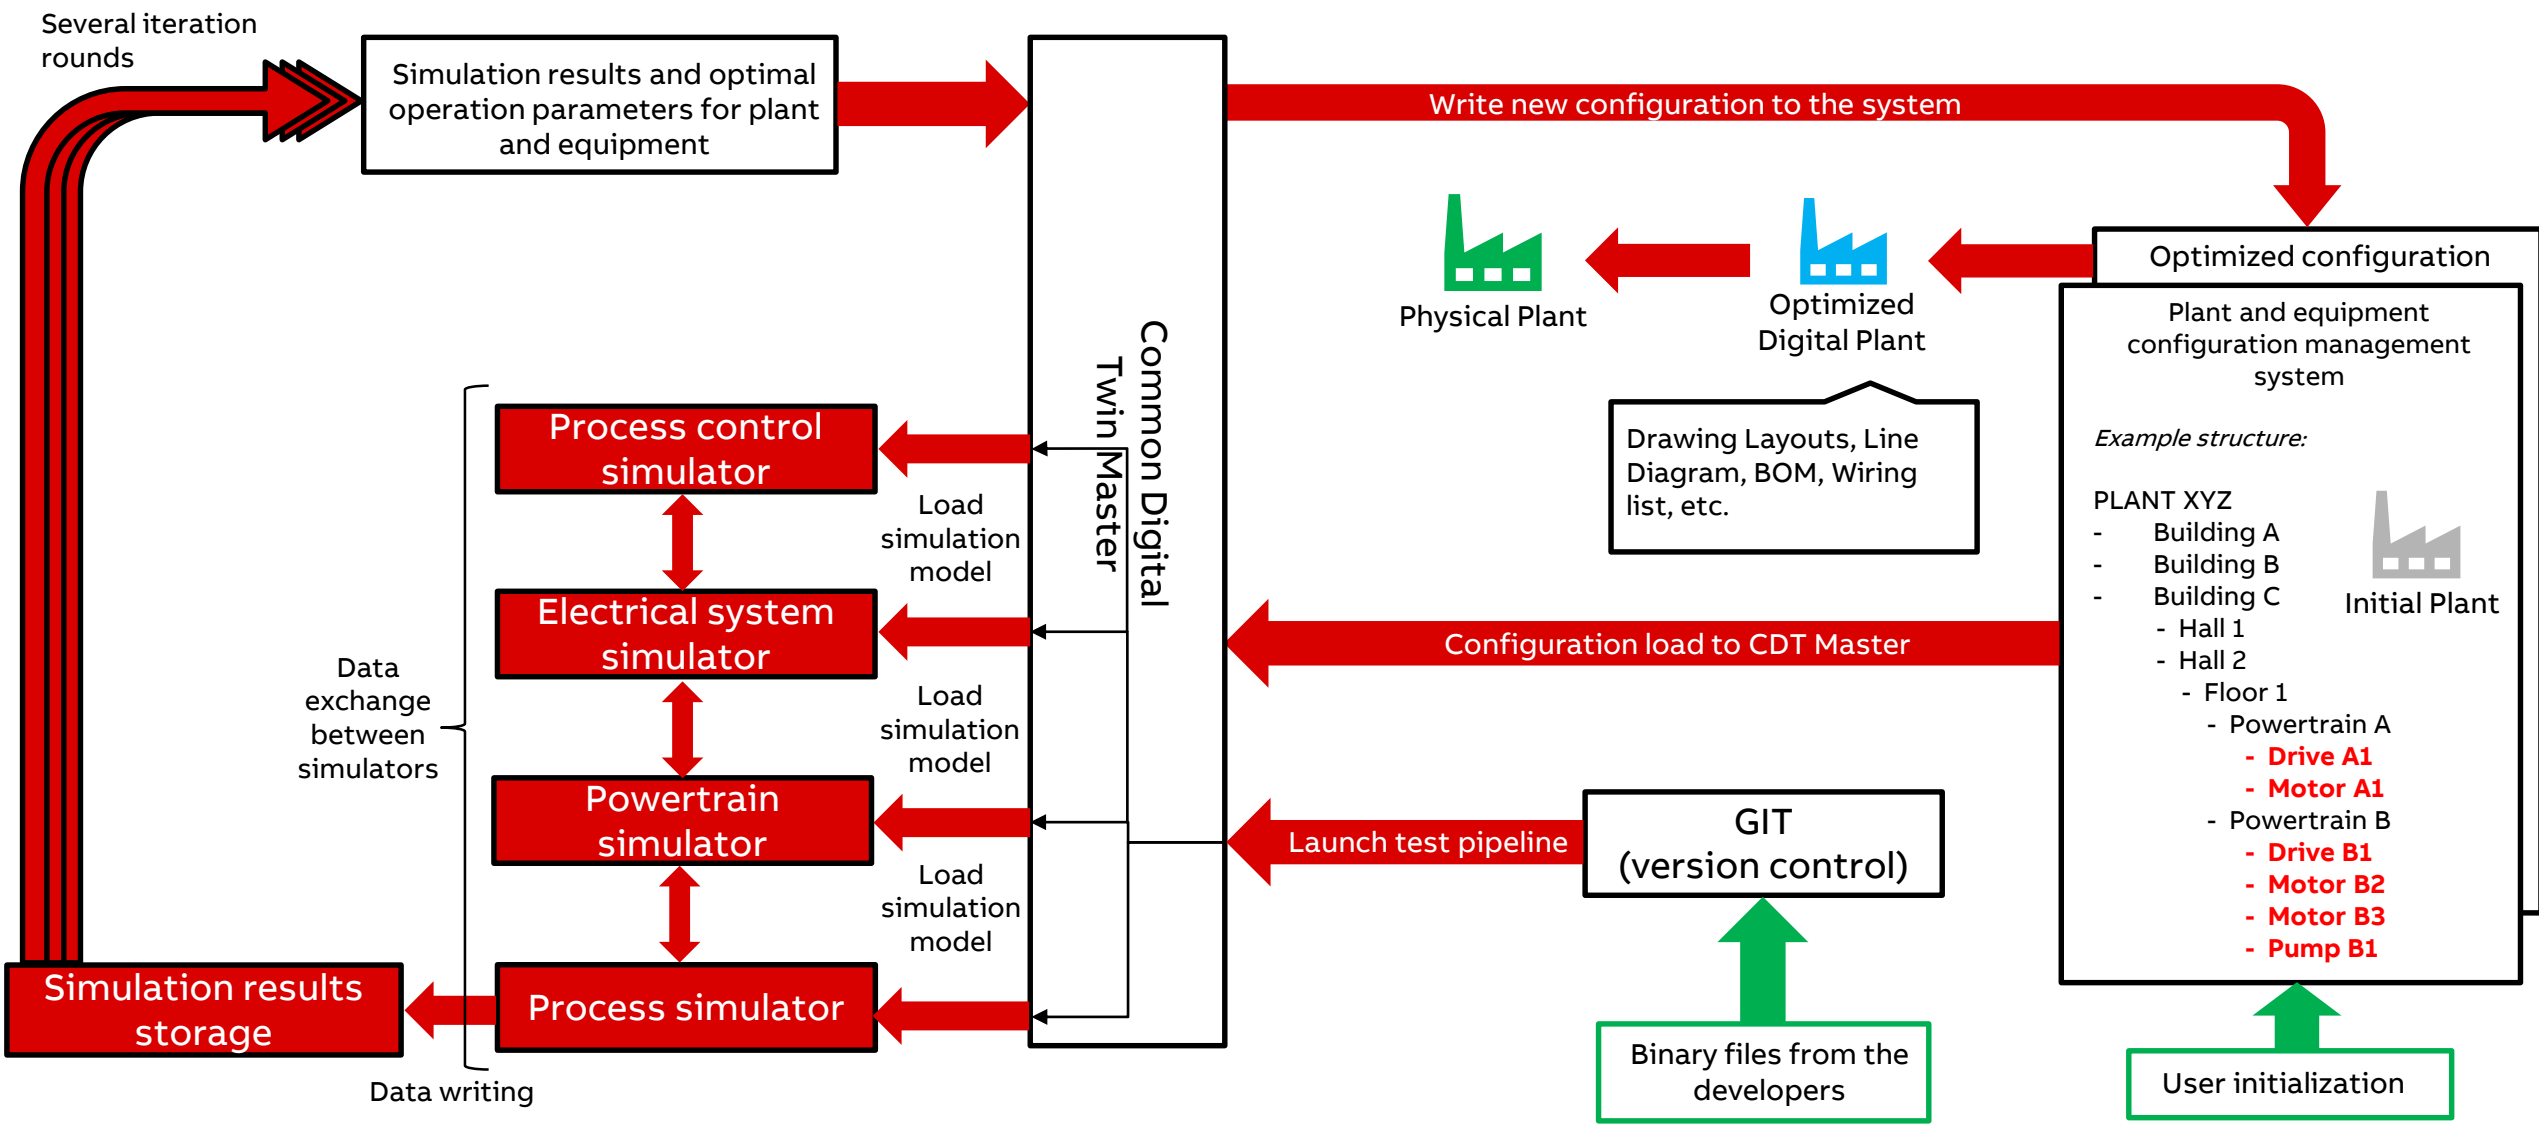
Several iteration rounds

Simulation results and optimal operation parameters for plant and equipment

Write new configuration to the system

Common Digital Twin Master

Physical Plant

Optimized Digital Plant

Optimized configuration

Plant and equipment configuration management system

Example structure:

PLANT XYZ
- Building A
- Building B
- Building C
- Hall 1
- Hall 2
- Floor 1
- Powertrain A
- Drive A1
- Motor A1
- Powertrain B
- Drive B1
- Motor B2
- Motor B3
- Pump B1

Initial Plant

Drawing Layouts, Line Diagram, BOM, Wiring list, etc.

Process control simulator

Load simulation model

Electrical system simulator

Load simulation model

Powertrain simulator

Load simulation model

Process simulator

Data exchange between simulators

Configuration load to CDT Master

Launch test pipeline

GIT (version control)

Simulation results storage

Data writing

Binary files from the developers

User initialization